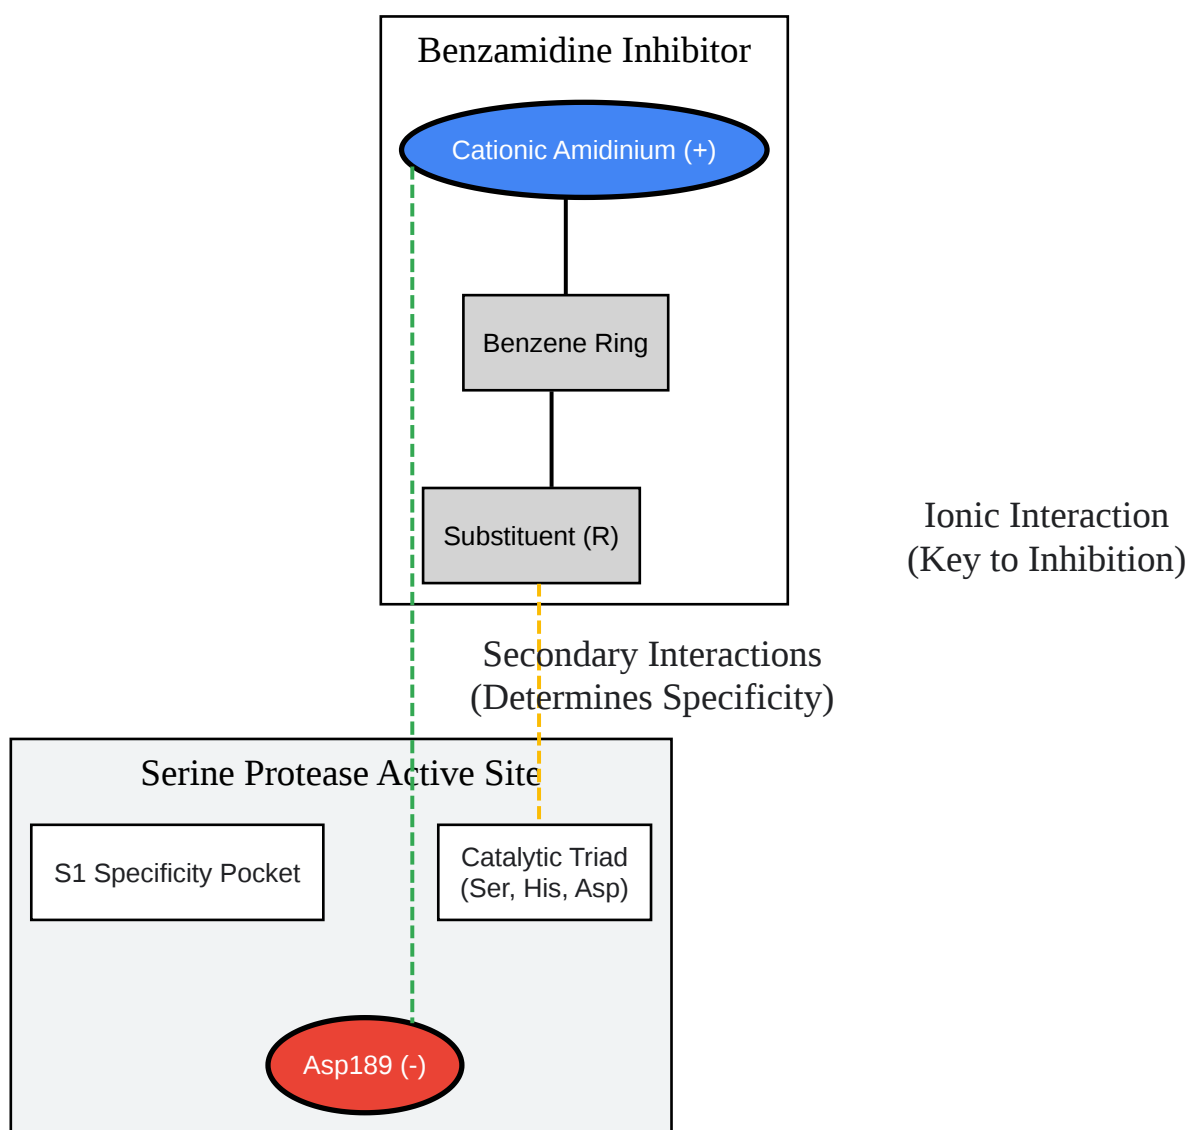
Benzamidine Inhibitor

Cationic Amidinium (+)

Benzene Ring

Substituent (R)

Ionic Interaction
(Key to Inhibition)

Secondary Interactions
(Determines Specificity)

Serine Protease Active Site

S1 Specificity Pocket

Catalytic Triad
(Ser, His, Asp)

Asp189 (-)